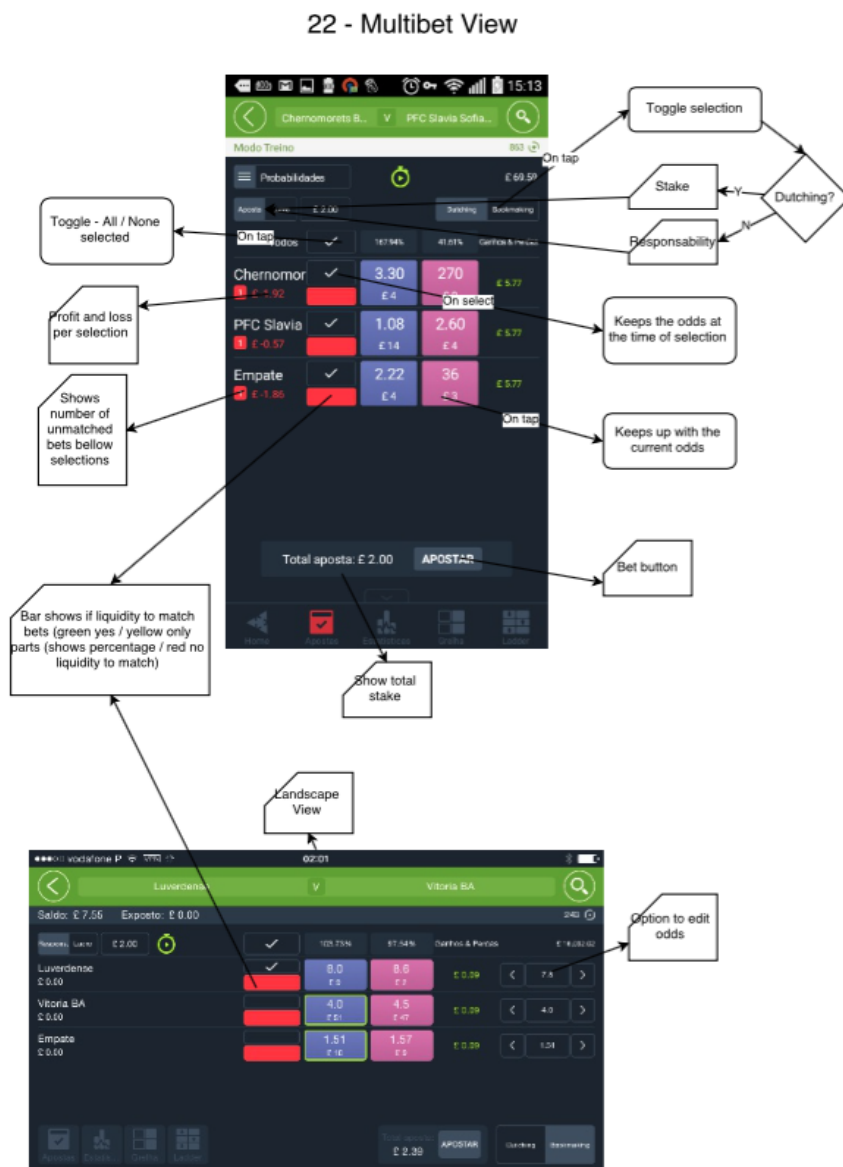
22 - Multibet View

15:13

Chernomorets B... V PFC Slavia Sofia...

Modo Treino

863

Probabilidades

£ 69.59

Aposta

£ 2.00

Dutching

Bookmaking

Todos

167.94%

41.61%

Ganhos & Perdas

Chernomor

3.30

£ 4

270

£ -1.92

£ 5.77

PFC Slavia

1.08

£ 14

2.60

£ 4

£ -0.57

£ 5.77

Empate

2.22

£ 4

36

£ -1.86

£ 5.77

Total aposta: £ 2.00

APOSTAR

Home

Apostas

Estatísticas

Grelha

Ladder

Toggle selection

On tap

Stake

Y

Dutching?

N

Responsability

Toggle - All / None selected

On tap

Profit and loss per selection

On select

Keeps the odds at the time of selection

Shows number of unmatched bets bellow selections

On tap

Keeps up with the current odds

Bet button

Bar shows if liquidity to match bets (green yes / yellow only parts (shows percentage / red no liquidity to match)

Show total stake

Landscape View

vodafone P

02:01

Luverdense

V

Vitoria BA

Saldo: £ 7.55 Exposto: £ 0.00

240

Option to edit odds

Responsabilidade

Lucro

£ 2.00

103.73%

97.54%

Ganhos & Perdas

£ 19,282.62

Luverdense

£ 0.00

8.0

8.6

£ 0.09

7.8

Vitoria BA

£ 0.00

4.0

4.5

£ 0.09

4.0

Empate

£ 0.00

1.51

1.57

£ 0.09

1.51

Apostas

Estatísticas

Grelha

Ladder

Total aposta

£ 2.39

APOSTAR

Dutching

Bookmaking